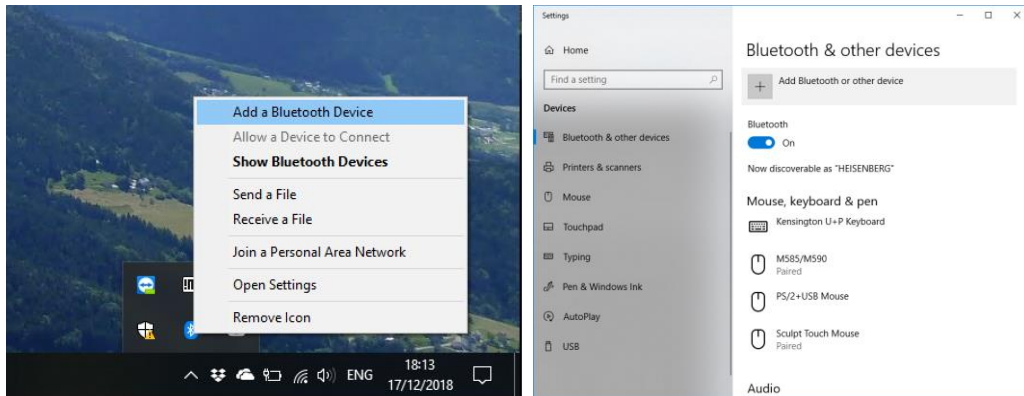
Add a Bluetooth Device
Allow a Device to Connect
Show Bluetooth Devices
Send a File
Receive a File
Join a Personal Area Network
Open Settings
Remove Icon

ENG 18:13 17/12/2018

Settings

Home
Find a setting
Devices
Bluetooth & other devices
Printers & scanners
Mouse
Touchpad
Typing
Pen & Windows Ink
AutoPlay
USB

Bluetooth & other devices
Add Bluetooth or other device
Bluetooth
On
Now discoverable as "HEISENBERG"
Mouse, keyboard & pen
Kensington U+P Keyboard
M585/M590
Paired
PS/2+USB Mouse
Sculpt Touch Mouse
Paired
Audio